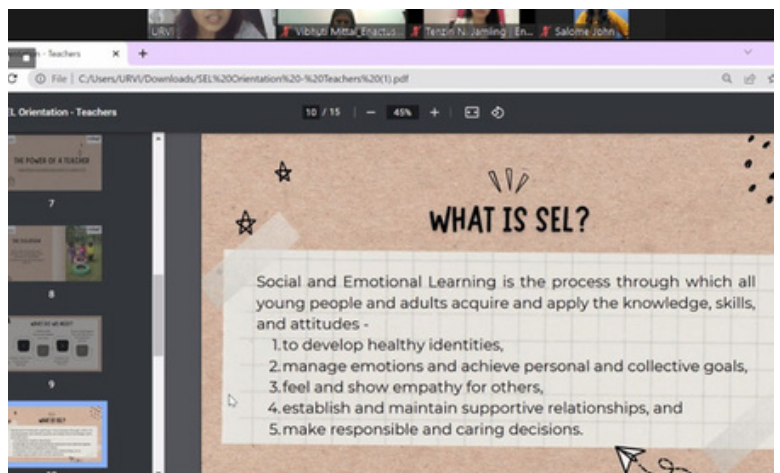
URVI
Vibhuti Mittal_Enactus
Tenzin N. Jamling | En...
Salome John

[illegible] - Teachers ×
File | C:/Users/URVI/Downloads/SEL%20Orientation%20-%20Teachers%20(1).pdf

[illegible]L Orientation - Teachers
10 / 15 | — 45% +

THE POWER OF A TEACHER
7
THE SOLUTION
8
WHAT DO WE NEED?
9
WHAT IS SEL?

WHAT IS SEL?

Social and Emotional Learning is the process through which all young people and adults acquire and apply the knowledge, skills, and attitudes -
1. to develop healthy identities,
2. manage emotions and achieve personal and collective goals,
3. feel and show empathy for others,
4. establish and maintain supportive relationships, and
5. make responsible and caring decisions.